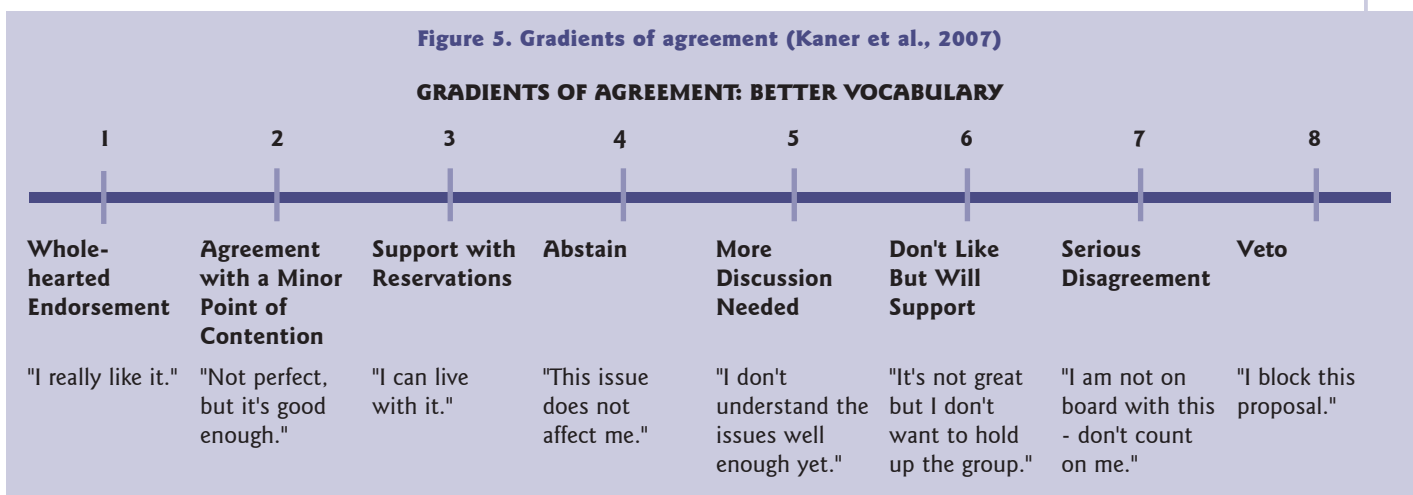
Figure 5. Gradients of agreement (Kaner et al., 2007)

GRADIENTS OF AGREEMENT: BETTER VOCABULARY

| 1 | 2 | 3 | 4 | 5 | 6 | 7 | 8 |
|---|---|---|---|---|---|---|---|
| Whole-hearted Endorsement | Agreement with a Minor Point of Contention | Support with Reservations | Abstain | More Discussion Needed | Don't Like But Will Support | Serious Disagreement | Veto |
| "I really like it." | "Not perfect, but it's good enough." | "I can live with it." | "This issue does not affect me." | "I don't understand the issues well enough yet." | "It's not great but I don't want to hold up the group." | "I am not on board with this - don't count on me." | "I block this proposal." |